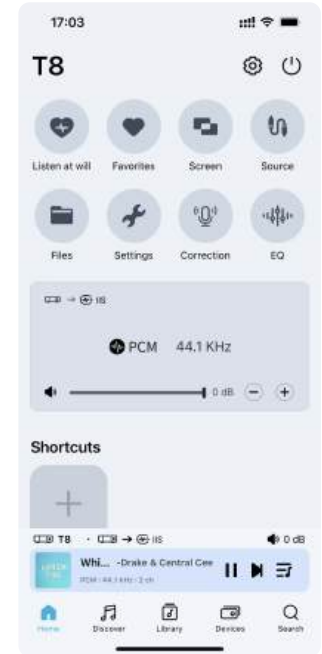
17:03

T8

Listen at will
Favorites
Screen
Source
Files
Settings
Correction
EQ

IIS

PCM 44.1 KHz

0 dB

Shortcuts

+

T8 · IIS
0 dB

Whi... -Drake & Central Cee
PCM · 44.1 kHz · 2 ch

Home
Discover
Library
Devices
Search